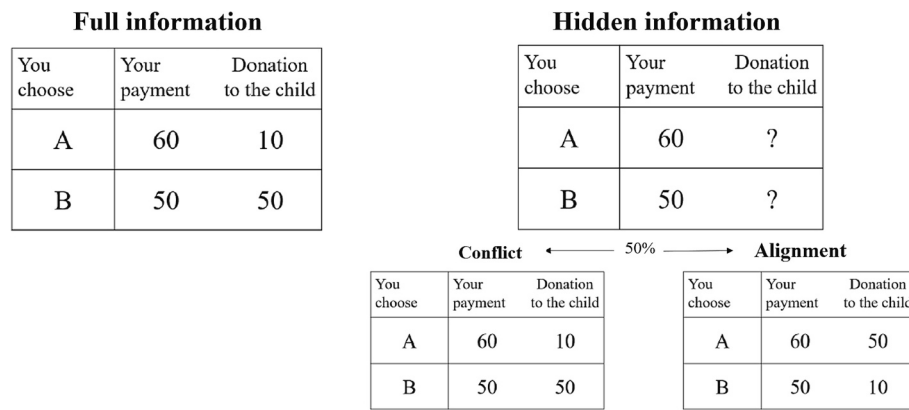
**Full information**

| You choose | Your payment | Donation to the child |
|---|---|---|
| A | 60 | 10 |
| B | 50 | 50 |

**Hidden information**

| You choose | Your payment | Donation to the child |
|---|---|---|
| A | 60 | ? |
| B | 50 | ? |

Conflict 50% Alignment

| You choose | Your payment | Donation to the child |
|---|---|---|
| A | 60 | 10 |
| B | 50 | 50 |

| You choose | Your payment | Donation to the child |
|---|---|---|
| A | 60 | 50 |
| B | 50 | 10 |